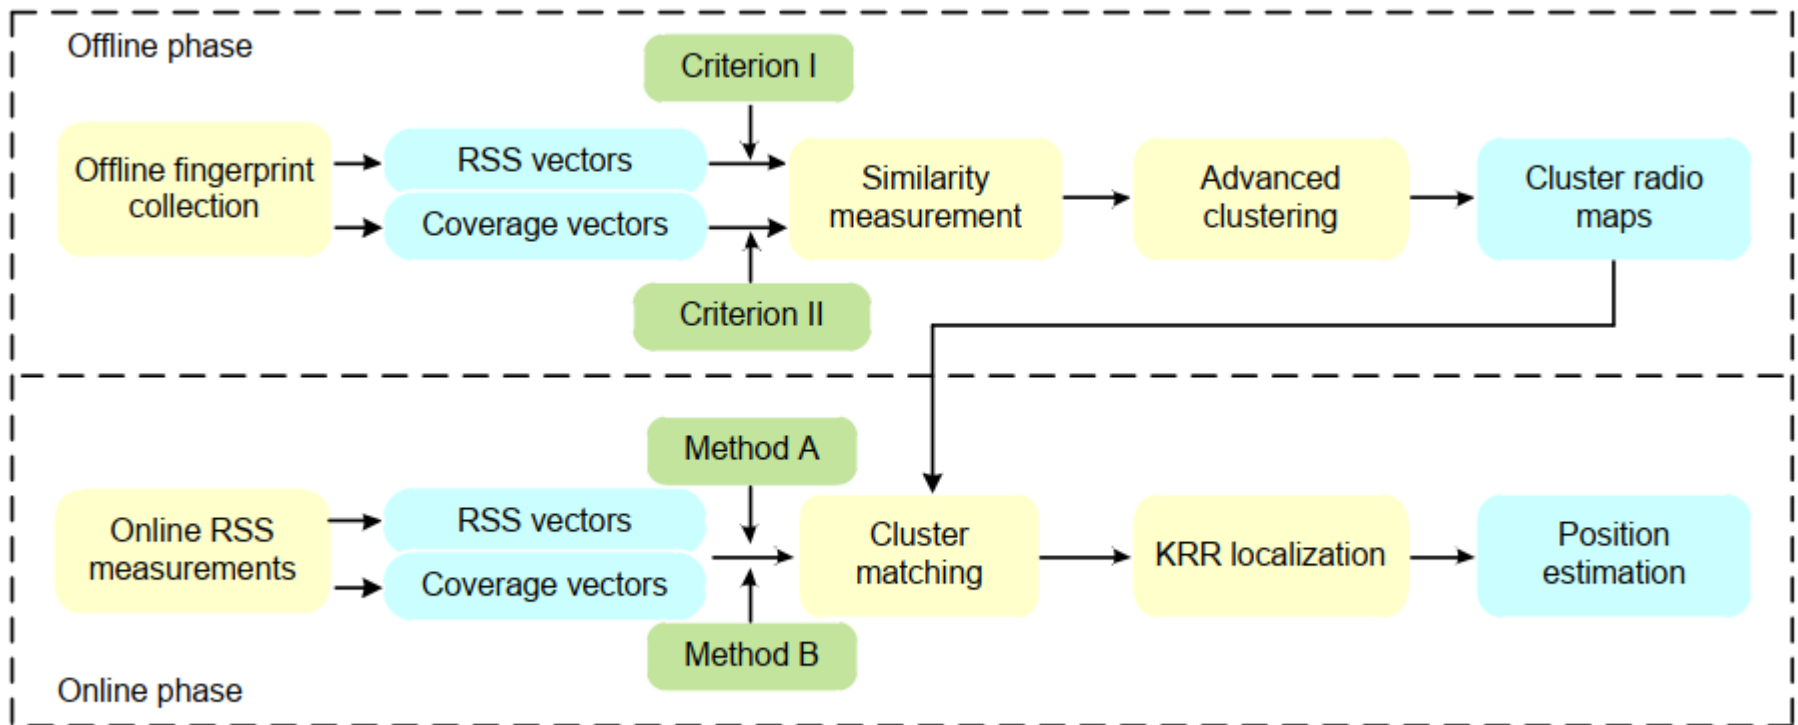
Offline phase

Criterion I

Offline fingerprint collection

RSS vectors

Coverage vectors

Similarity measurement

Advanced clustering

Cluster radio maps

Criterion II

Method A

Online RSS measurements

RSS vectors

Coverage vectors

Cluster matching

KRR localization

Position estimation

Method B

Online phase